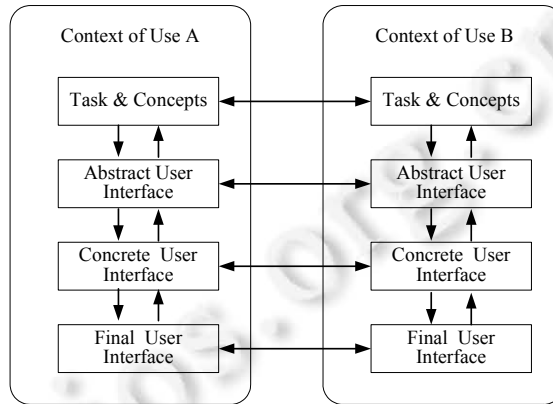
Context of Use A

Task & Concepts

Abstract User Interface

Concrete User Interface

Final User Interface

Context of Use B

Task & Concepts

Abstract User Interface

Concrete User Interface

Final User Interface